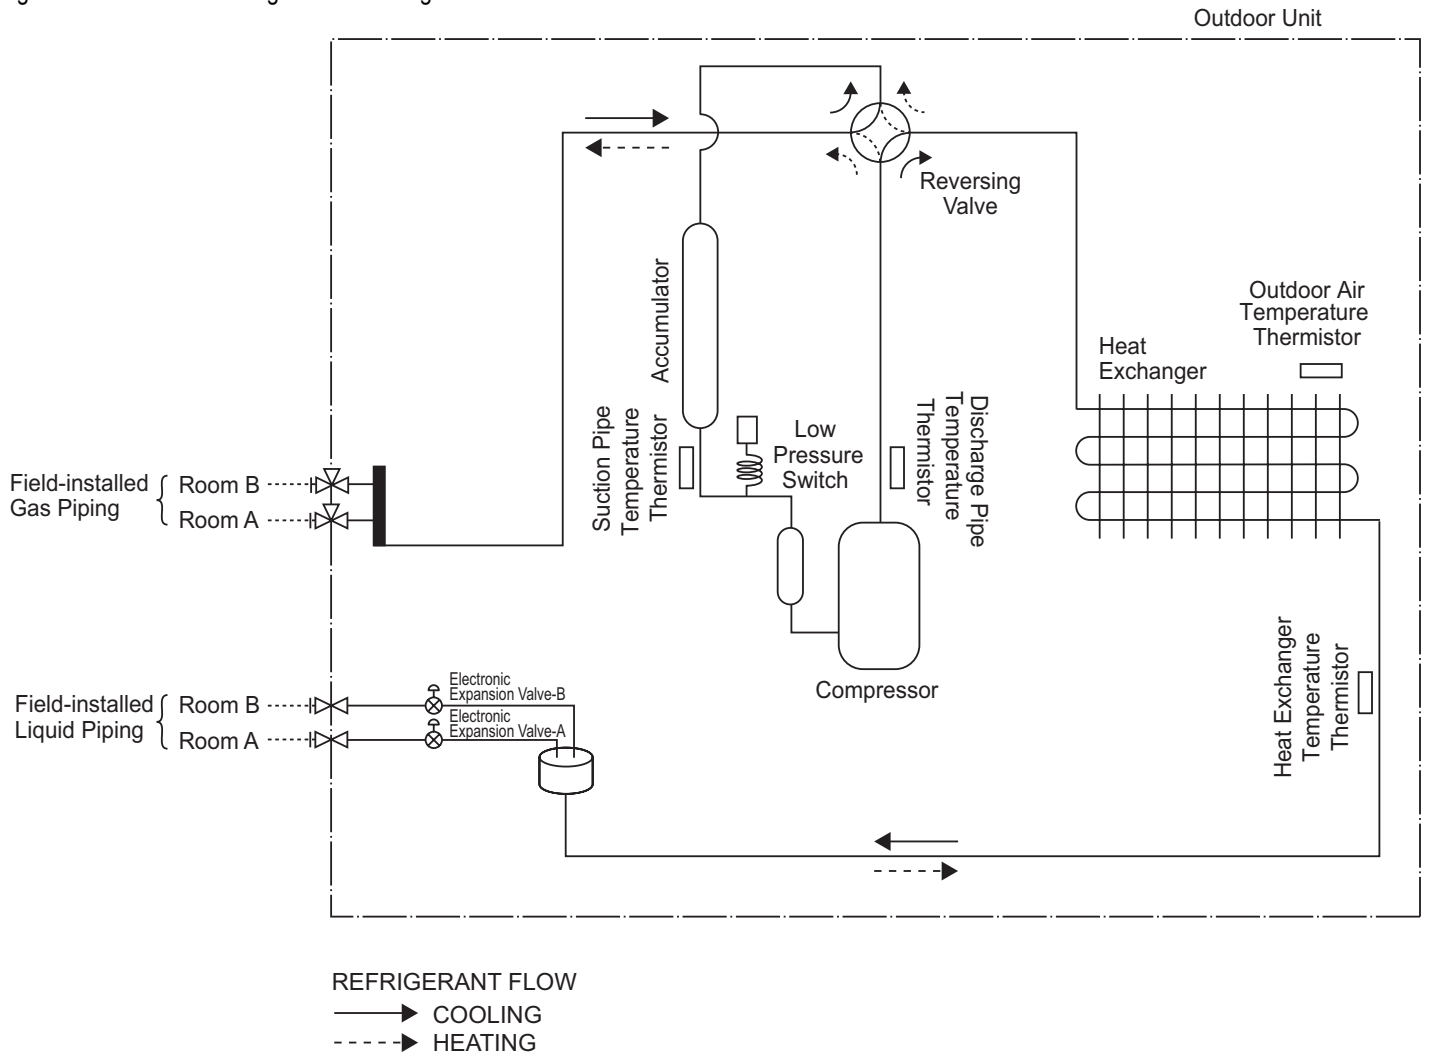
Outdoor Unit

Reversing Valve

Accumulator

Outdoor Air Temperature Thermistor

Heat Exchanger

Suction Pipe Temperature Thermistor

Low Pressure Switch

Discharge Pipe Temperature Thermistor

Field-installed Gas Piping

Room B

Room A

Compressor

Heat Exchanger Temperature Thermistor

Field-installed Liquid Piping

Room B

Room A

Electronic Expansion Valve-B

Electronic Expansion Valve-A

REFRIGERANT FLOW

COOLING

HEATING